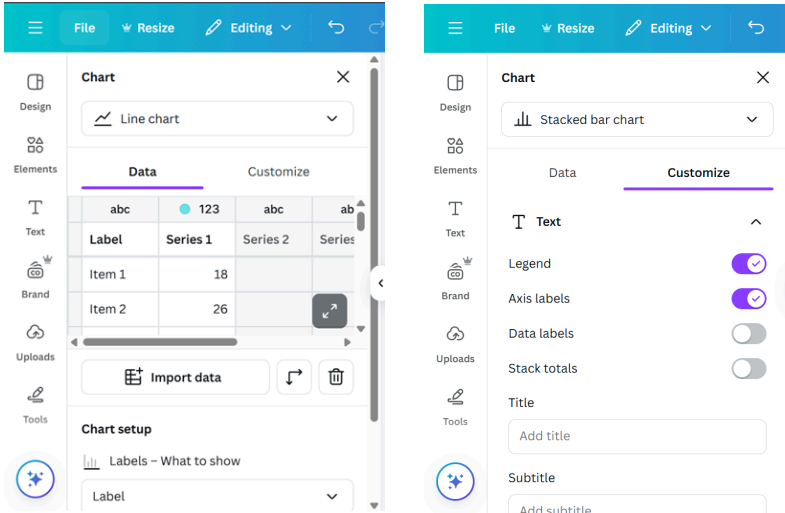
File Resize Editing

Design
Elements
Text
Brand
Uploads
Tools

Chart

Line chart

Data Customize

| | abc | 123 | abc | ab |
|---|---|---|---|---|
| | Label | Series 1 | Series 2 | Series |
| | Item 1 | 18 | | |
| | Item 2 | 26 | | |

Import data

Chart setup

Labels – What to show

Label

File Resize Editing

Design
Elements
Text
Brand
Uploads
Tools

Chart

Stacked bar chart

Data Customize

Text

Legend
Axis labels
Data labels
Stack totals

Title
Add title

Subtitle
Add subtitle